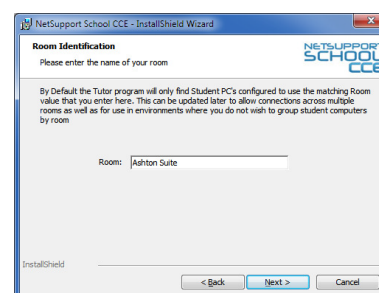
NetSupport School CCE - InstallShield Wizard

Room Identification

Please enter the name of your room

NETSUPPORT SCHOOL CCE

By Default the Tutor program will only find Student PC's configured to use the matching Room value that you enter here. This can be updated later to allow connections across multiple rooms as well as for use in environments where you do not wish to group student computers by room

Room: Ashton Suite

InstallShield

< Back Next > Cancel